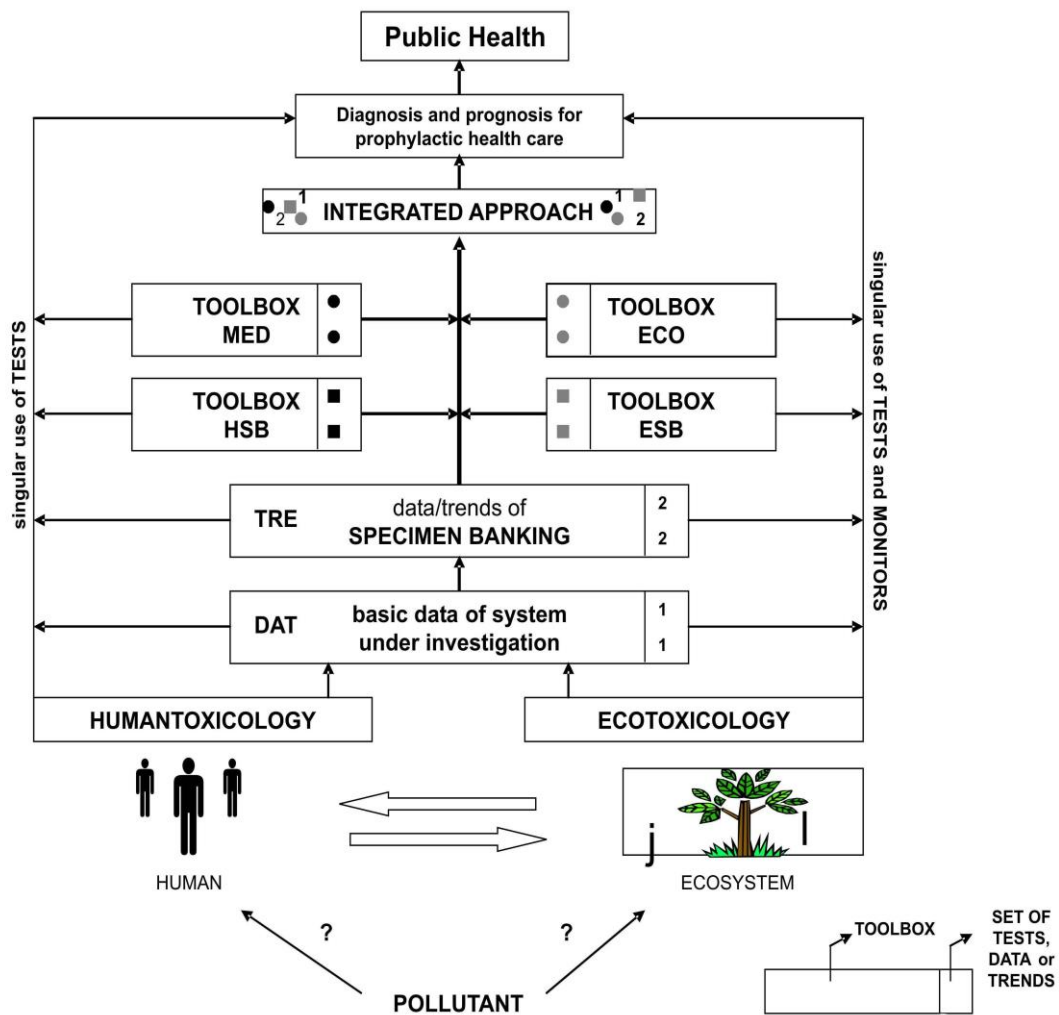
Public Health

Diagnosis and prognosis for prophylactic health care

2 1 INTEGRATED APPROACH 1 2

singular use of TESTS

singular use of TESTS and MONITORS

TOOLBOX MED

TOOLBOX ECO

TOOLBOX HSB

TOOLBOX ESB

TRE data/trends of SPECIMEN BANKING 2 2

DAT basic data of system under investigation 1 1

HUMANTOXICOLOGY

ECOTOXICOLOGY

j l

HUMAN

ECOSYSTEM

?

?

POLLUTANT

TOOLBOX

SET OF TESTS, DATA or TRENDS